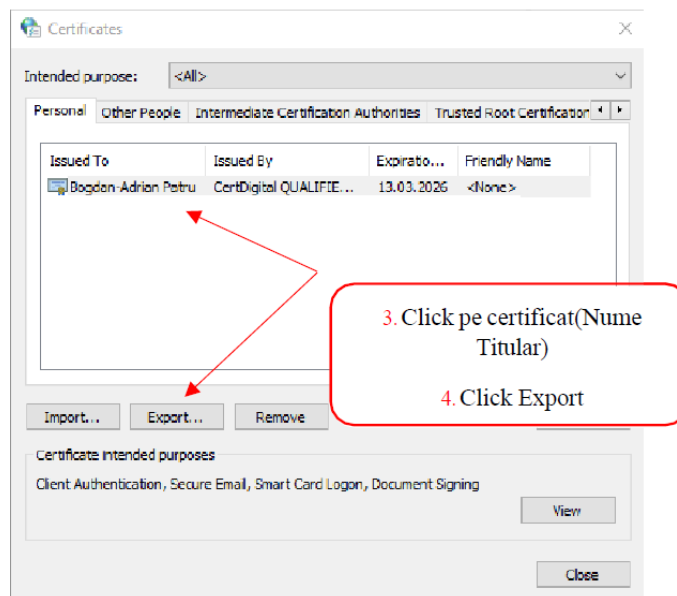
Certificates

Intended purpose: <All>

Personal | Other People | Intermediate Certification Authorities | Trusted Root Certification

| Issued To | Issued By | Expiratio... | Friendly Name |
|---|---|---|---|
| Bogdan-Adrian Petru | CertDigital QUALIFIE... | 13.03.2026 | <None> |

3. Click pe certificat(Nume Titular)

4. Click Export

Import... Export... Remove

Certificate intended purposes

Client Authentication, Secure Email, Smart Card Logon, Document Signing

View

Close